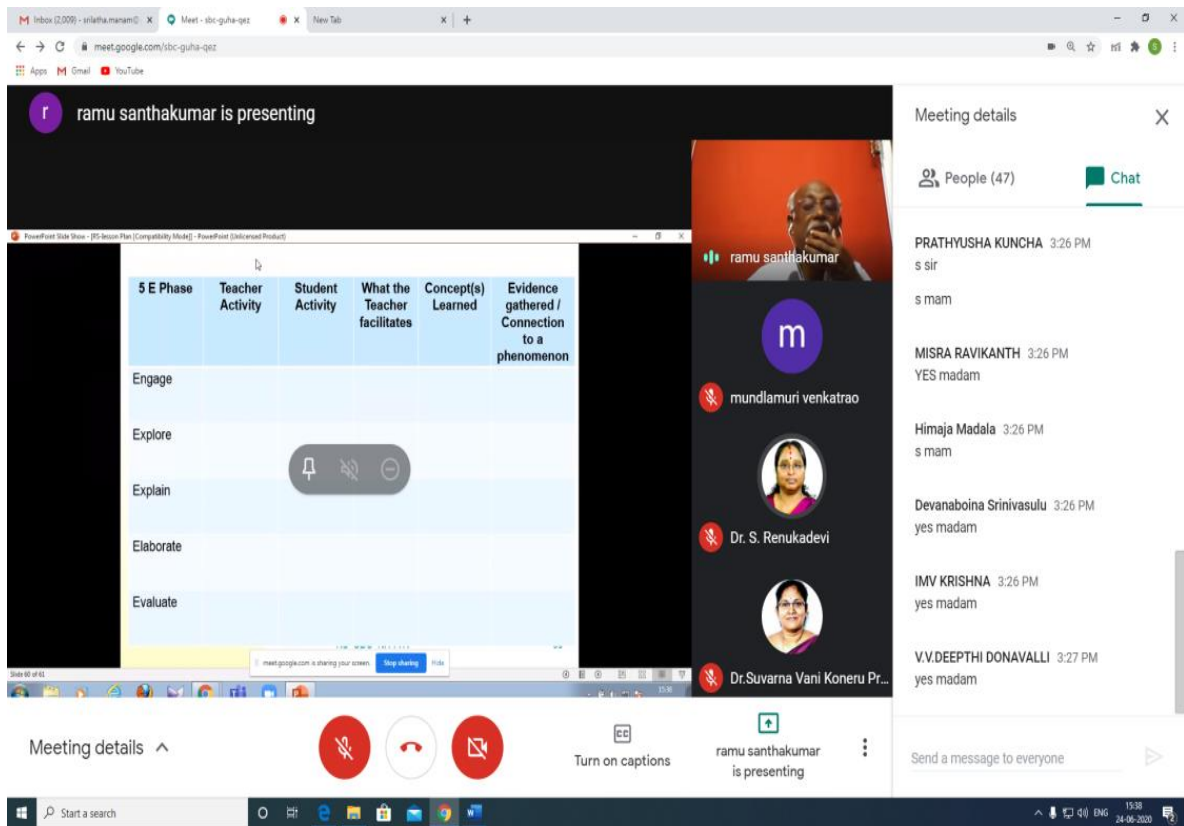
M Inbox (2,009) - snlatha.manam@ × Meet - sbc-guha-qez × New Tab × +

meet.google.com/sbc-guha-qez

Apps Gmail YouTube

r ramu santhakumar is presenting

PowerPoint Slide Show - [RS-lesson Plan [Compatibility Mode]] - PowerPoint (Unlicensed Product)

| 5 E Phase | Teacher Activity | Student Activity | What the Teacher facilitates | Concept(s) Learned | Evidence gathered / Connection to a phenomenon |
|---|---|---|---|---|---|
| Engage | | | | | |
| Explore | | | | | |
| Explain | | | | | |
| Elaborate | | | | | |
| Evaluate | | | | | |

Slide 60 of 61

meet.google.com is sharing your screen. Stop sharing Hide

ramu santhakumar

m

mundlamuri venkatrao

Dr. S. Renukadevi

Dr.Suvarna Vani Koneru Pr...

Meeting details

People (47) Chat

PRATHYUSHA KUNCHA 3:26 PM
s sir

s mam

MISRA RAVIKANTH 3:26 PM
YES madam

Himaja Madala 3:26 PM
s mam

Devanaboina Srinivasulu 3:26 PM
yes madam

IMV KRISHNA 3:26 PM
yes madam

V.V.DEEPTHI DONAVALLI 3:27 PM
yes madam

Send a message to everyone

Meeting details

Turn on captions

ramu santhakumar is presenting

Start a search

ENG 15:38 24-06-2020